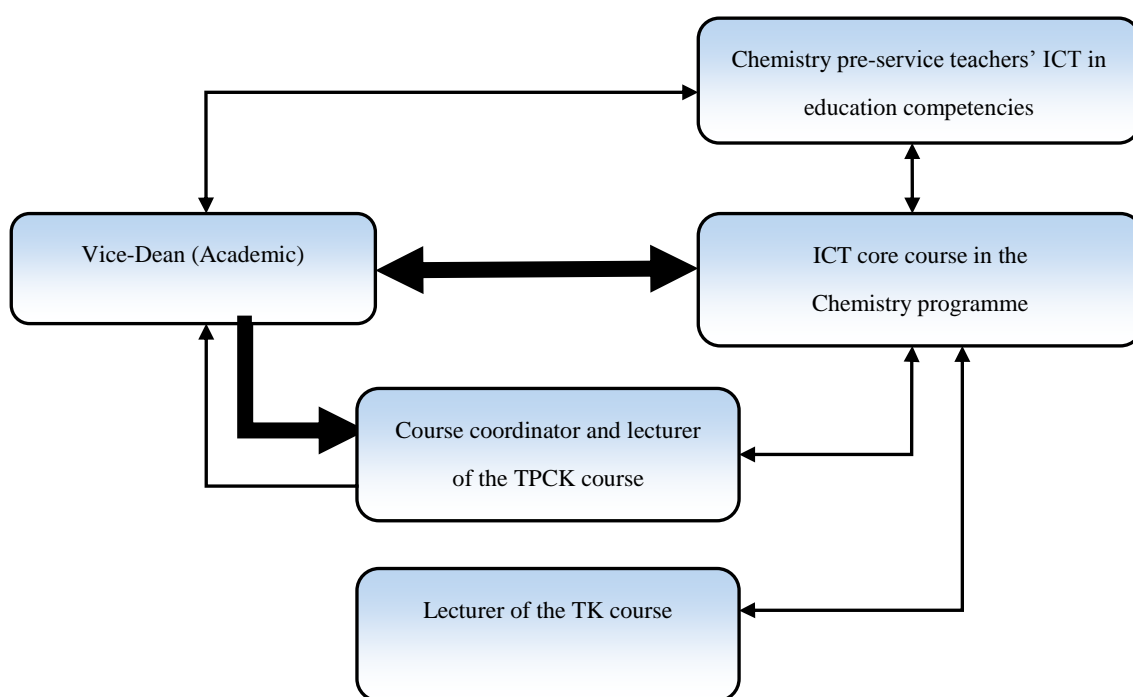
Chemistry pre-service teachers' ICT in education competencies

Vice-Dean (Academic)

ICT core course in the Chemistry programme

Course coordinator and lecturer of the TPCK course

Lecturer of the TK course